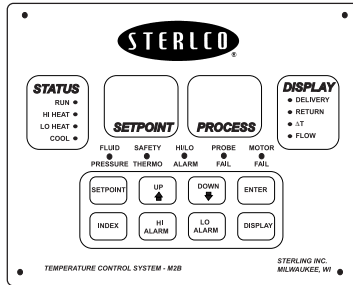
STERLCO®

STATUS
RUN
HI HEAT
LO HEAT
COOL

SETPOINT

PROCESS

DISPLAY
DELIVERY
RETURN
ΔT
FLOW

FLUID PRESSURE
SAFETY THERMO
HI/LO ALARM
PROBE FAIL
MOTOR FAIL

SETPOINT
UP
DOWN
ENTER
INDEX
HI ALARM
LO ALARM
DISPLAY

TEMPERATURE CONTROL SYSTEM - M2B

STERLING INC.
MILWAUKEE, WI